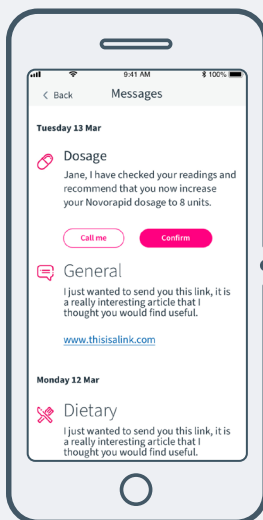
9:41 AM
100%

< Back
Messages

Tuesday 13 Mar

Dosage

Jane, I have checked your readings and recommend that you now increase your Novorapid dosage to 8 units.

Call me
Confirm

General

I just wanted to send you this link, it is a really interesting article that I thought you would find useful.

www.thisisalink.com

Monday 12 Mar

Dietary

I just wanted to send you this link, it is a really interesting article that I thought you would find useful.